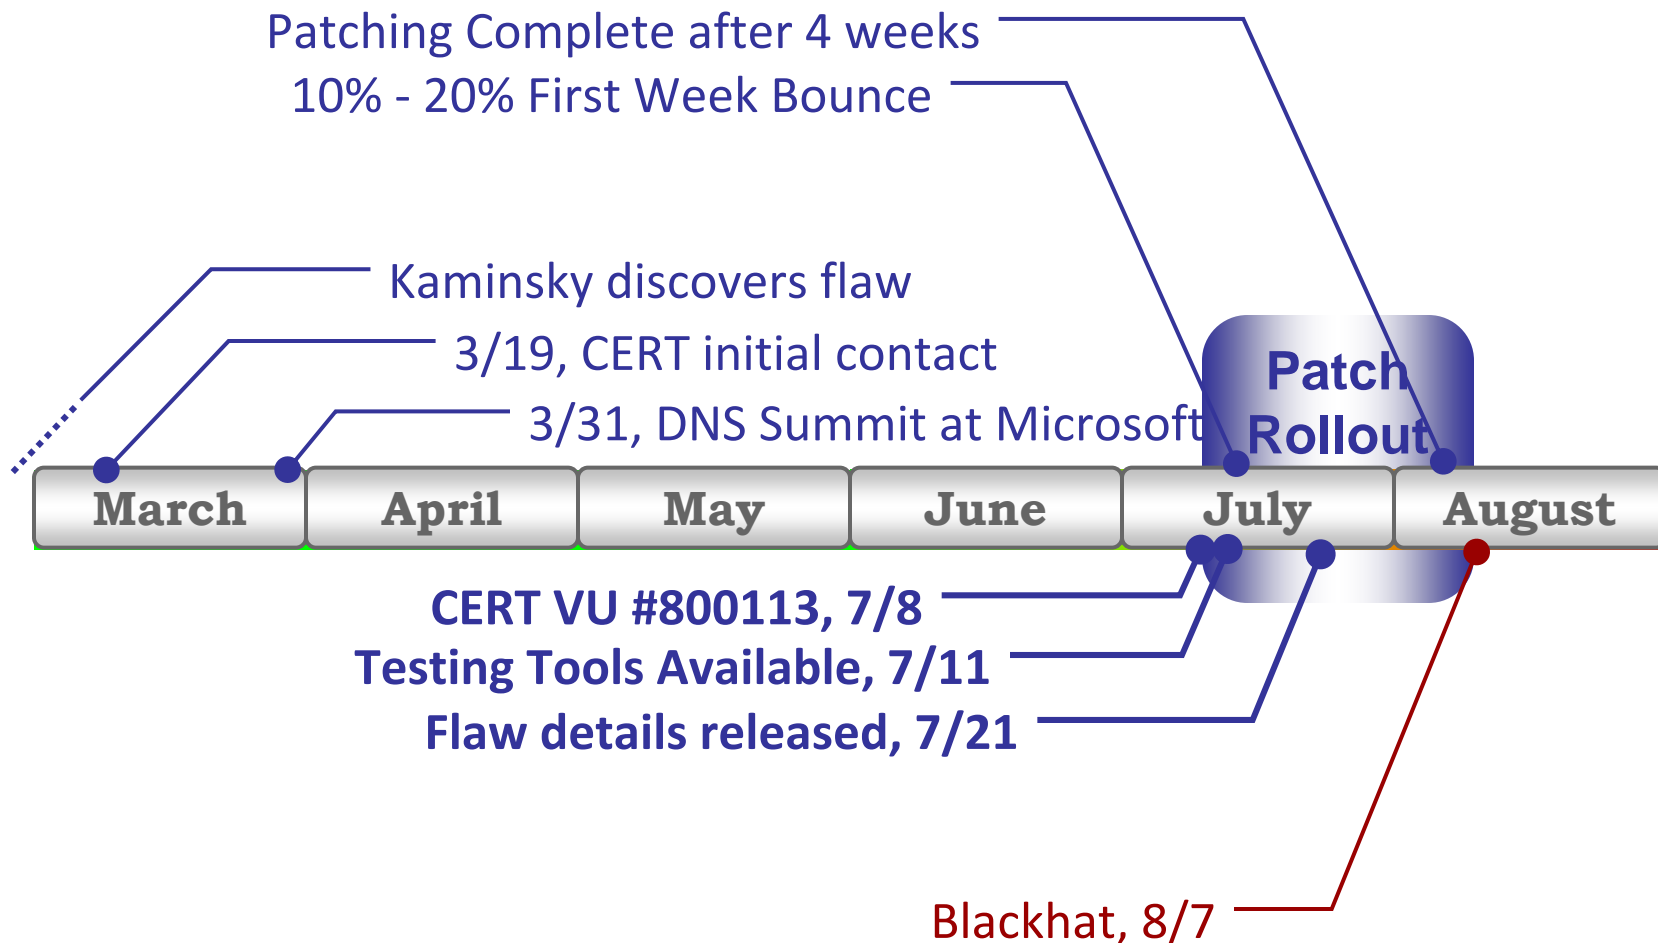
Patching Complete after 4 weeks

10% - 20% First Week Bounce

Kaminsky discovers flaw

3/19, CERT initial contact

3/31, DNS Summit at Microsoft

Patch Rollout

| March | April | May | June | July | August |
|---|---|---|---|---|---|

CERT VU #800113, 7/8

Testing Tools Available, 7/11

Flaw details released, 7/21

Blackhat, 8/7